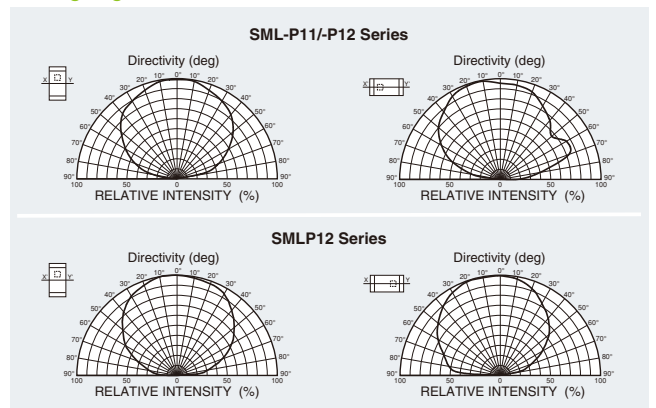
SML-P11/-P12 Series

Directivity (deg)

X Y

0° 10° 20° 30° 40° 50° 60° 70° 80° 90°
10° 20° 30° 40° 50° 60° 70° 80° 90°
100 50 0 50 100
RELATIVE INTENSITY (%)

Directivity (deg)

X Y'

0° 10° 20° 30° 40° 50° 60° 70° 80° 90°
10° 20° 30° 40° 50° 60° 70° 80° 90°
100 50 0 50 100
RELATIVE INTENSITY (%)

SMLP12 Series

Directivity (deg)

X Y'

0° 10° 20° 30° 40° 50° 60° 70° 80° 90°
10° 20° 30° 40° 50° 60° 70° 80° 90°
100 50 0 50 100
RELATIVE INTENSITY (%)

Directivity (deg)

X Y'

0° 10° 20° 30° 40° 50° 60° 70° 80° 90°
10° 20° 30° 40° 50° 60° 70° 80° 90°
100 50 0 50 100
RELATIVE INTENSITY (%)